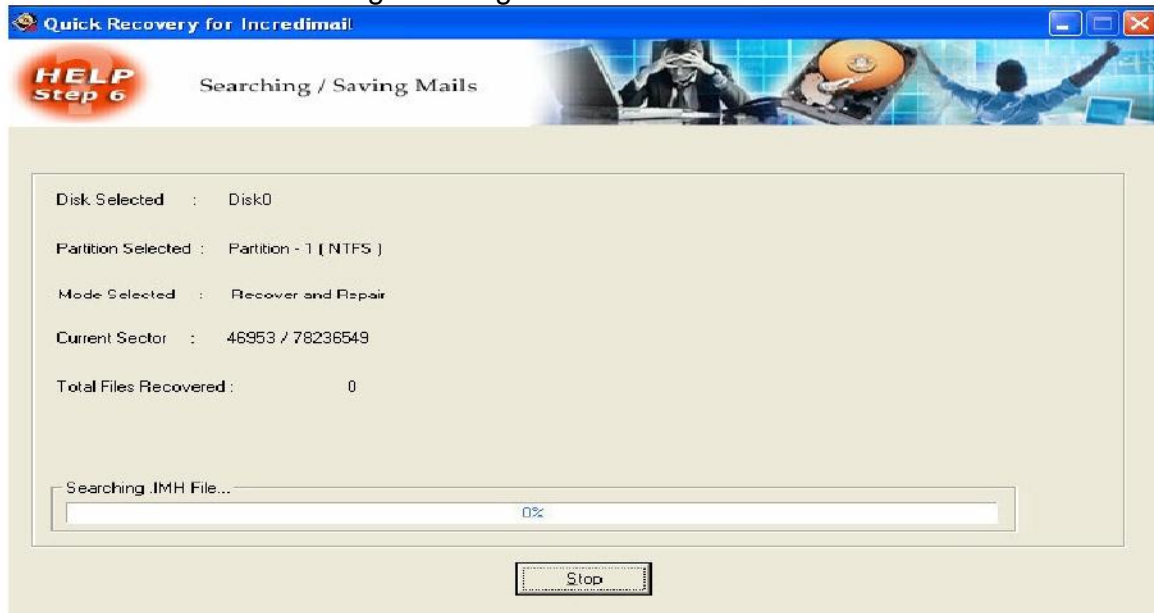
Quick Recovery for Incredimail

HELP
Step 6

Searching / Saving Mails

Disk Selected : Disk0

Partition Selected : Partition - 1 ( NTFS )

Mode Selected : Recover and Repair

Current Sector : 46953 / 78236549

Total Files Recovered : 0

Searching .IMH File...

0%

Stop